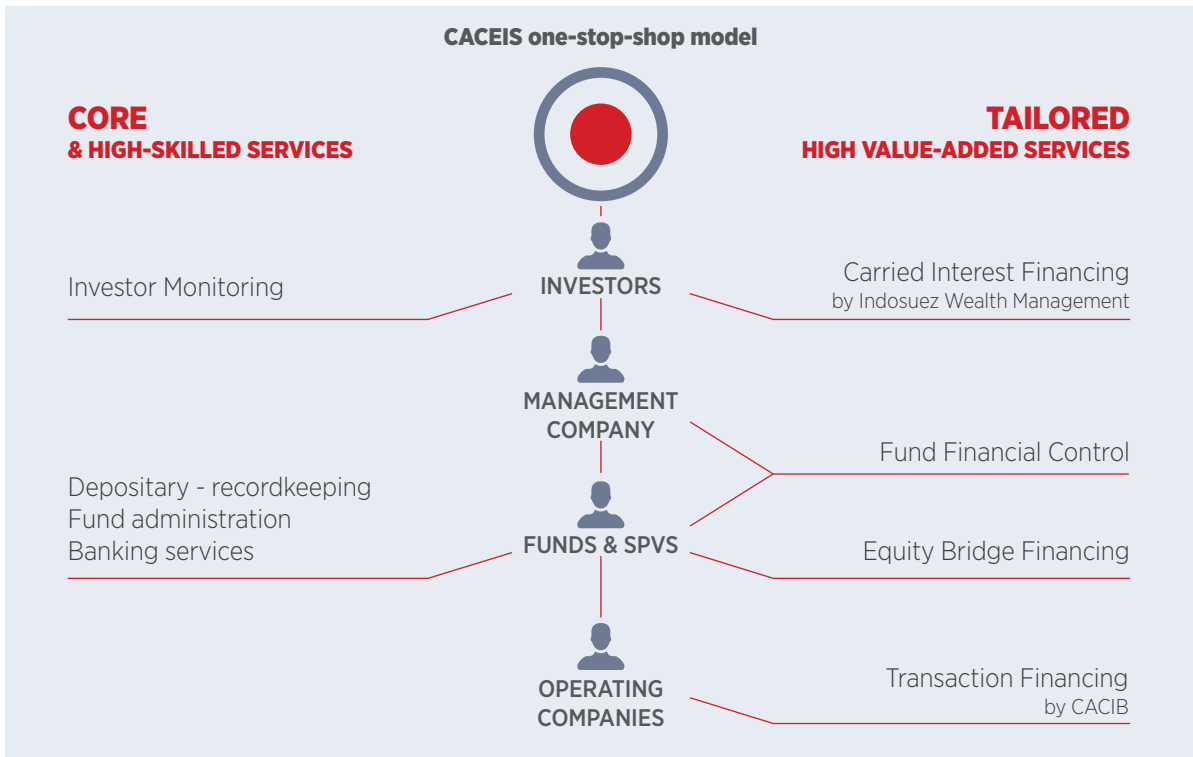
CACEIS one-stop-shop model

CORE
& HIGH-SKILLED SERVICES

TAILORED
HIGH VALUE-ADDED SERVICES

INVESTORS

Investor Monitoring

Carried Interest Financing
by Indosuez Wealth Management

MANAGEMENT COMPANY

Fund Financial Control

FUNDS & SPVS

Depositary - recordkeeping
Fund administration
Banking services

Equity Bridge Financing

OPERATING COMPANIES

Transaction Financing
by CACIB